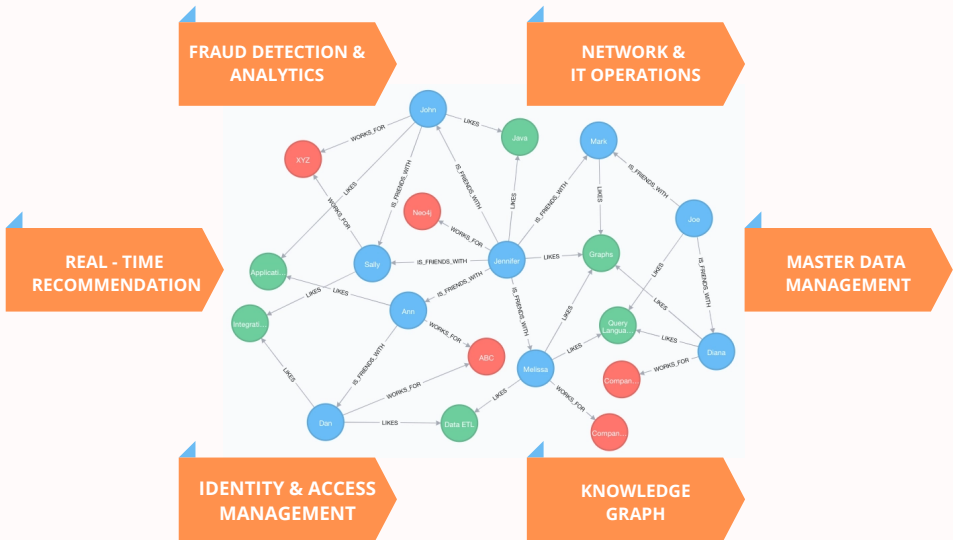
FRAUD DETECTION & ANALYTICS

NETWORK & IT OPERATIONS

REAL - TIME RECOMMENDATION

MASTER DATA MANAGEMENT

IDENTITY & ACCESS MANAGEMENT

KNOWLEDGE GRAPH

John
Java
XYZ
Mark
Neo4j
Joe
Sally
Jennifer
Graphs
Applicati...
Ann
Integrati...
Query Langua...
Diana
ABC
Melissa
Compan...
Dan
Data ETL
Compan...

WORKS_FOR
LIKES
IS_FRIENDS_WITH
LIKES
WORKS_FOR
IS_FRIENDS_WITH
LIKES
IS_FRIENDS_WITH
LIKES
IS_FRIENDS_WITH
WORKS_FOR
IS_FRIENDS_WITH
LIKES
LIKES
LIKES
IS_FRIENDS_WITH
WORKS_FOR
IS_FRIENDS_WITH
IS_FRIENDS_WITH
LIKES
LIKES
LIKES
LIKES
IS_FRIENDS_WITH
LIKES
WORKS_FOR
LIKES
WORKS_FOR
LIKES
WORKS_FOR
LIKES